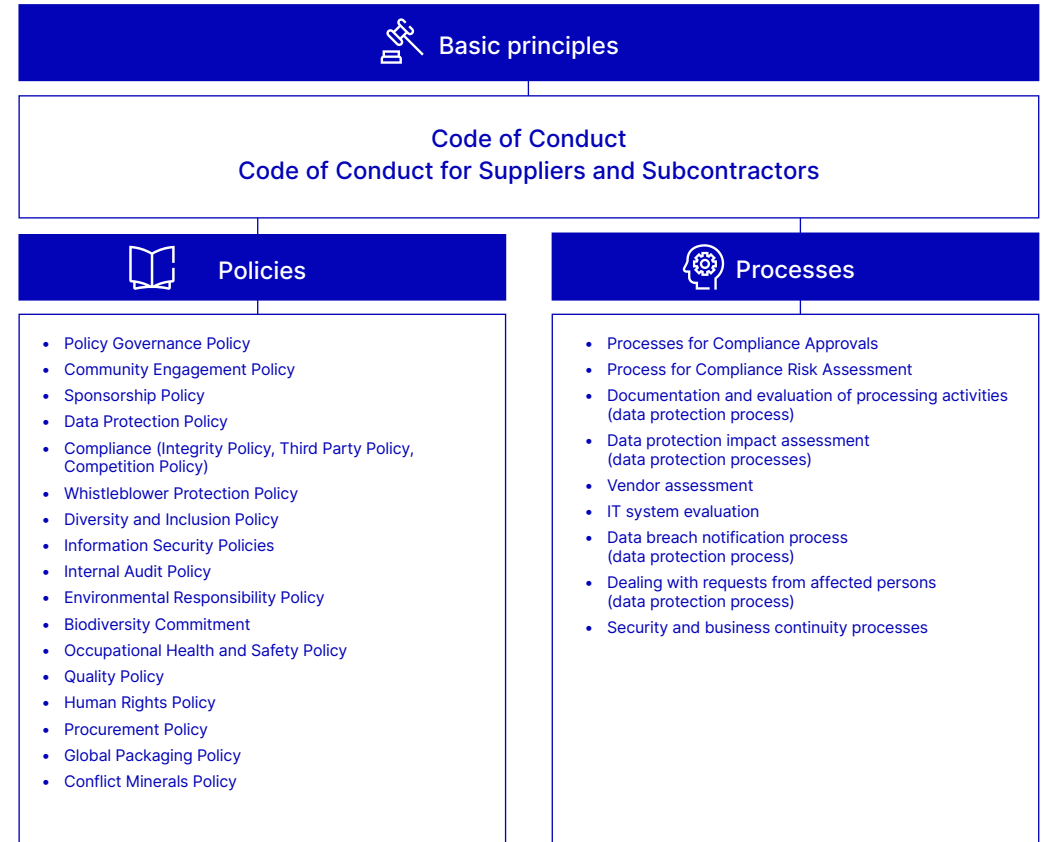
Basic principles

Code of Conduct
Code of Conduct for Suppliers and Subcontractors

Policies

- Policy Governance Policy
- Community Engagement Policy
- Sponsorship Policy
- Data Protection Policy
- Compliance (Integrity Policy, Third Party Policy, Competition Policy)
- Whistleblower Protection Policy
- Diversity and Inclusion Policy
- Information Security Policies
- Internal Audit Policy
- Environmental Responsibility Policy
- Biodiversity Commitment
- Occupational Health and Safety Policy
- Quality Policy
- Human Rights Policy
- Procurement Policy
- Global Packaging Policy
- Conflict Minerals Policy

Processes

- Processes for Compliance Approvals
- Process for Compliance Risk Assessment
- Documentation and evaluation of processing activities (data protection process)
- Data protection impact assessment (data protection processes)
- Vendor assessment
- IT system evaluation
- Data breach notification process (data protection process)
- Dealing with requests from affected persons (data protection process)
- Security and business continuity processes